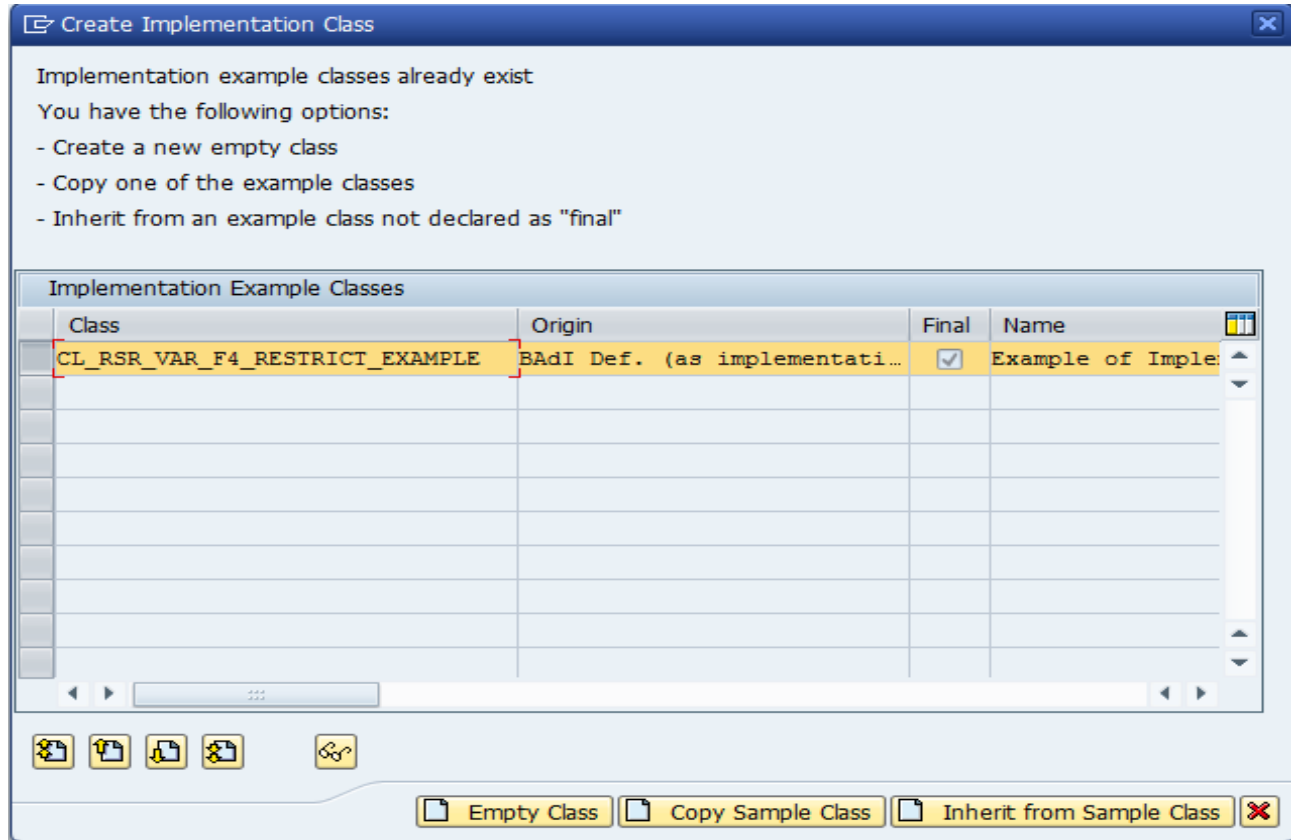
Create Implementation Class

Implementation example classes already exist
You have the following options:
- Create a new empty class
- Copy one of the example classes
- Inherit from an example class not declared as "final"

Implementation Example Classes

| Class | Origin | Final | Name |
|---|---|---|---|
| CL_RSR_VAR_F4_RESTRICT_EXAMPLE | BAdI Def. (as implementati… | ✓ | Example of Imple: |

Empty Class   Copy Sample Class   Inherit from Sample Class